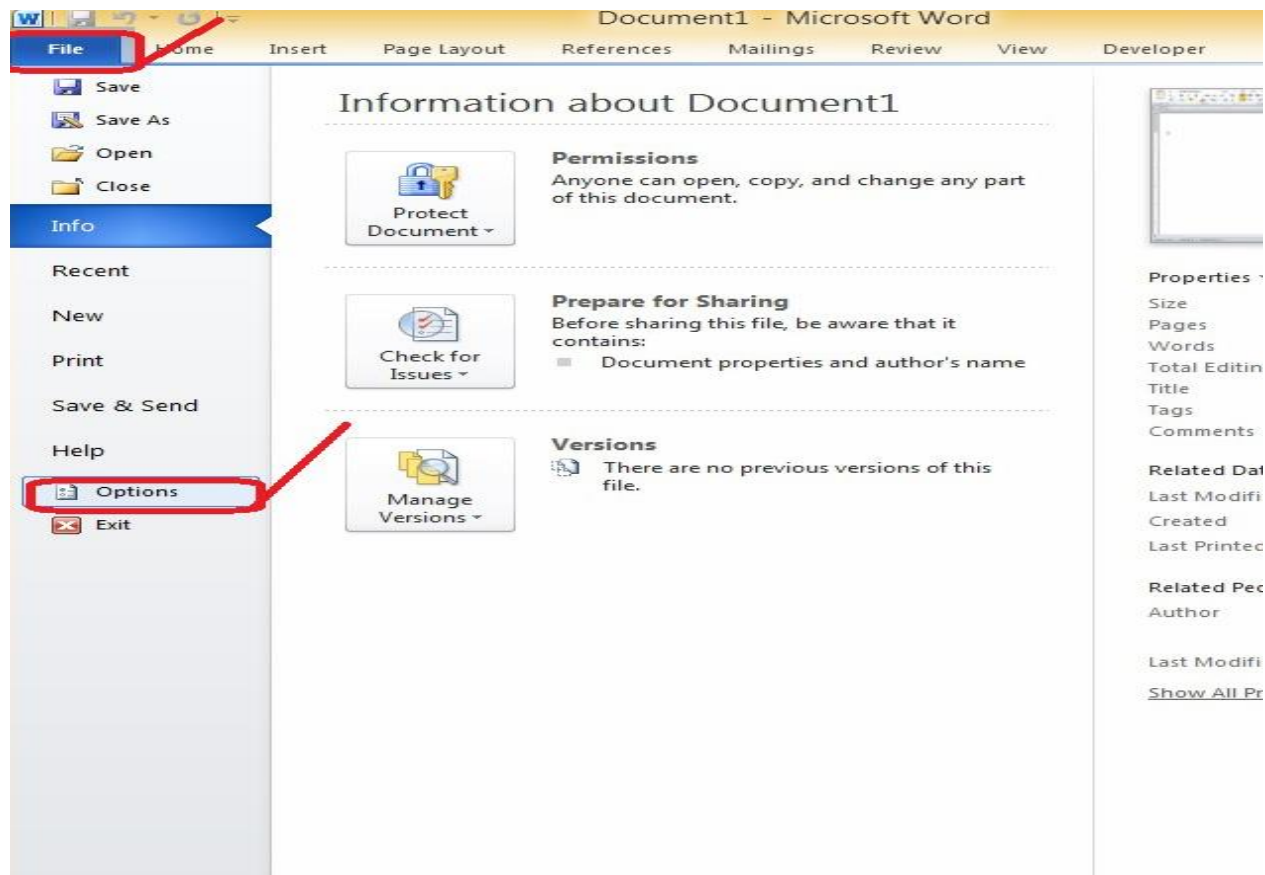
W
Document1 - Microsoft Word

File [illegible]ome Insert Page Layout References Mailings Review View Developer

Save
Save As
Open
Close
Info
Recent
New
Print
Save & Send
Help
Options
Exit

Information about Document1

Protect Document

Permissions
Anyone can open, copy, and change any part of this document.

Check for Issues

Prepare for Sharing
Before sharing this file, be aware that it contains:
Document properties and author's name

Manage Versions

Versions
There are no previous versions of this file.

Properties
Size
Pages
Words
Total Editin
Title
Tags
Comments

Related Dat
Last Modifi
Created
Last Printec

Related Pe
Author

Last Modifi

Show All Pr